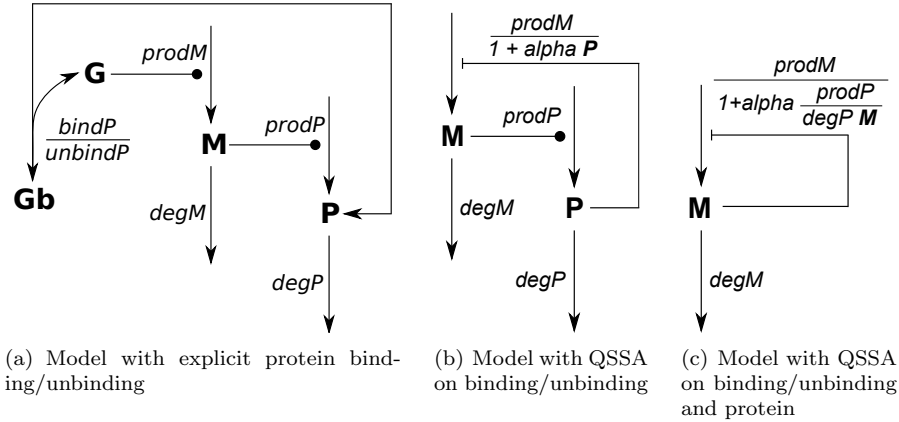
G
prodM
$\frac{bindP}{unbindP}$
M
prodP
Gb
degM
P
degP

(a) Model with explicit protein binding/unbinding

$\frac{prodM}{1 + alpha\ \mathbf{P}}$
M
prodP
degM
P
degP

(b) Model with QSSA on binding/unbinding

$\frac{prodM}{1+alpha\ \frac{prodP}{degP}\ \mathbf{M}}$
M
degM

(c) Model with QSSA on binding/unbinding and protein